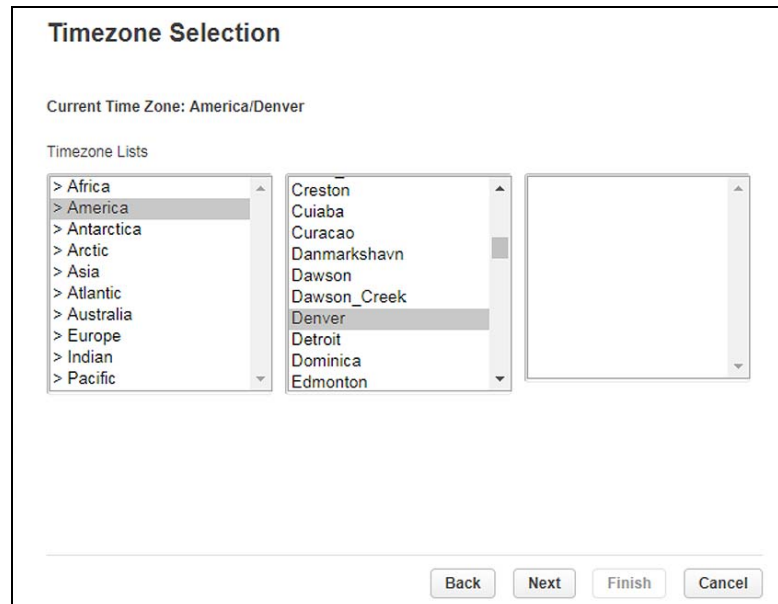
Timezone Selection

Current Time Zone: America/Denver

Timezone Lists

> Africa
> America
> Antarctica
> Arctic
> Asia
> Atlantic
> Australia
> Europe
> Indian
> Pacific

Creston
Cuiaba
Curacao
Danmarkshavn
Dawson
Dawson_Creek
Denver
Detroit
Dominica
Edmonton

Back
Next
Finish
Cancel